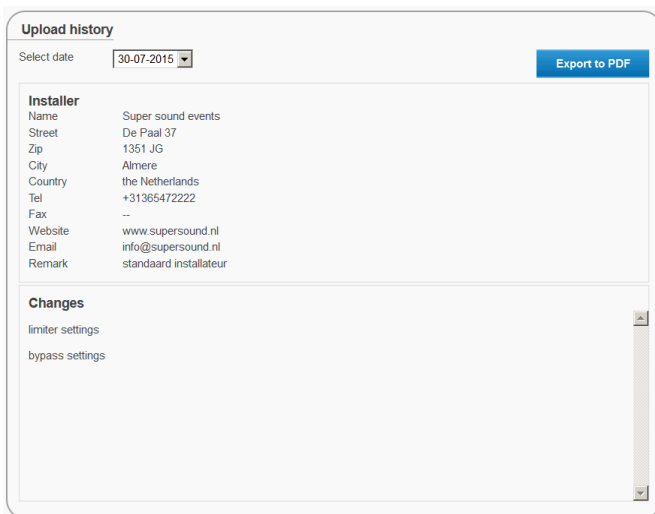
Upload history

Select date 30-07-2015

Export to PDF

Installer

| | |
|---|---|
| Name | Super sound events |
| Street | De Paal 37 |
| Zip | 1351 JG |
| City | Almere |
| Country | the Netherlands |
| Tel | +31365472222 |
| Fax | -- |
| Website | www.supersound.nl |
| Email | info@supersound.nl |
| Remark | standaard installateur |

Changes

limiter settings

bypass settings